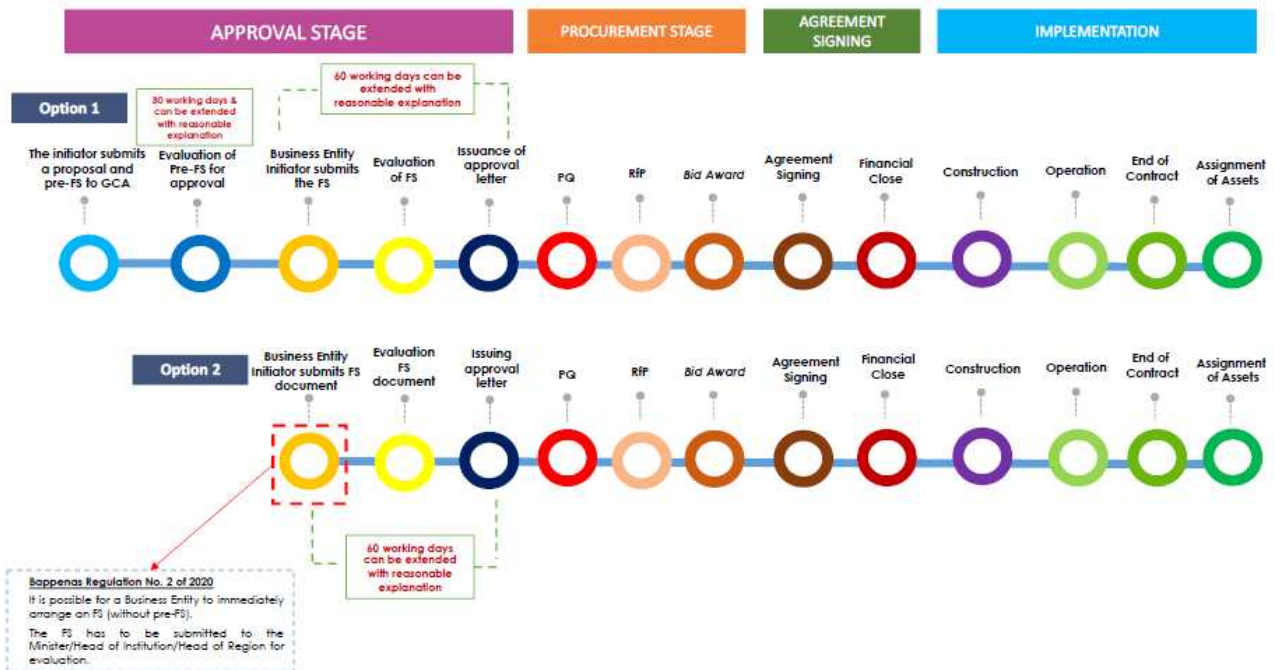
APPROVAL STAGE

PROCUREMENT STAGE

AGREEMENT SIGNING

IMPLEMENTATION

Option 1

30 working days & can be extended with reasonable explanation

60 working days can be extended with reasonable explanation

The initiator submits a proposal and pre-FS to GCA

Evaluation of Pre-FS for approval

Business Entity Initiator submits the FS

Evaluation of FS

Issuance of approval letter

PQ

RfP

Bid Award

Agreement Signing

Financial Close

Construction

Operation

End of Contract

Assignment of Assets

Option 2

Business Entity Initiator submits FS document

Evaluation FS document

Issuing approval letter

PQ

RfP

Bid Award

Agreement Signing

Financial Close

Construction

Operation

End of Contract

Assignment of Assets

60 working days can be extended with reasonable explanation

Bappenas Regulation No. 2 of 2020

It is possible for a Business Entity to immediately arrange an FS (without pre-FS).

The FS has to be submitted to the Minister/Head of Institution/Head of Region for evaluation.